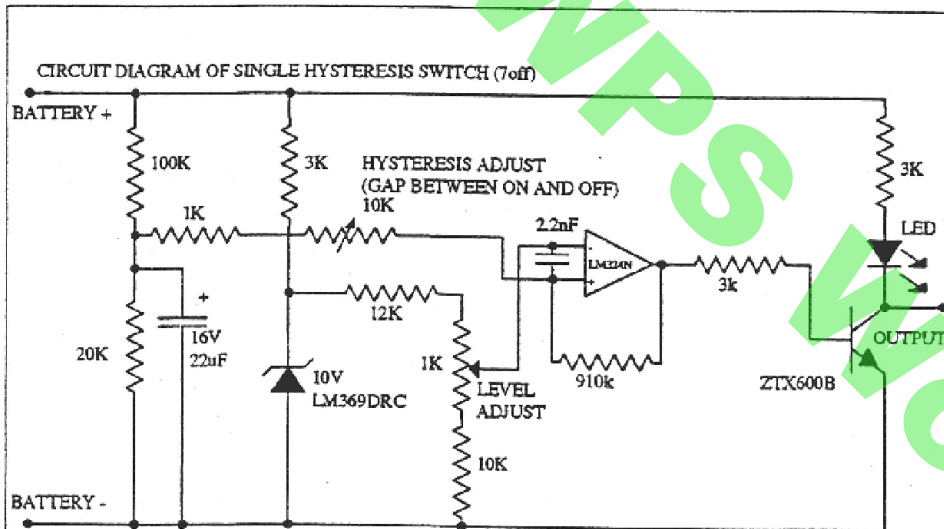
CIRCUIT DIAGRAM OF SINGLE HYSTERESIS SWITCH (7off)

BATTERY +

100K

3K

HYSTERESIS ADJUST
(GAP BETWEEN ON AND OFF)
10K

1K

2.2nF

LM324N

3K

LED

3k

20K

+

16V
22uF

12K

1K

LEVEL
ADJUST

910k

ZTX600B

OUTPUT

10V
LM369DRC

10K

BATTERY -

NPS W